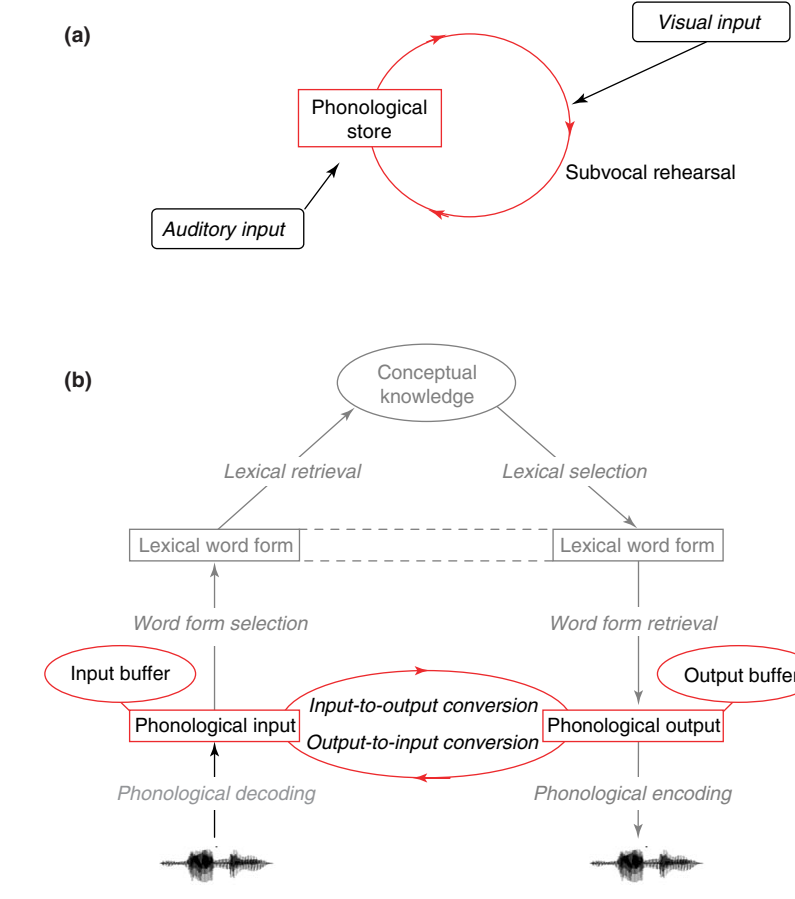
(a)

Visual input

Phonological store

Subvocal rehearsal

Auditory input

(b)

Conceptual knowledge

Lexical retrieval

Lexical selection

Lexical word form

Lexical word form

Word form selection

Word form retrieval

Input buffer

Output buffe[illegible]

Input-to-output conversion

Phonological input

Phonological output

Output-to-input conversion

Phonological decoding

Phonological encoding